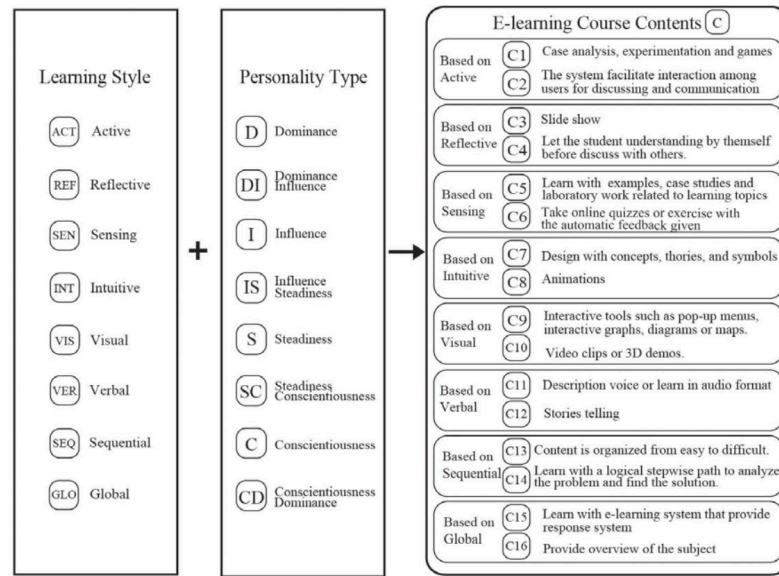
Learning Style

ACT Active

REF Reflective

SEN Sensing

INT Intuitive

VIS Visual

VER Verbal

SEQ Sequential

GLO Global

+

Personality Type

D Dominance

DI Dominance Influence

I Influence

IS Influence Steadiness

S Steadiness

SC Steadiness Conscientiousness

C Conscientiousness

CD Conscientiousness Dominance

E-learning Course Contents C

Based on Active
C1 Case analysis, experimentation and games
C2 The system facilitate interaction among users for discussing and communication

Based on Reflective
C3 Slide show
C4 Let the student understanding by themself before discuss with others.

Based on Sensing
C5 Learn with examples, case studies and laboratory work related to learning topics
C6 Take online quizzes or exercise with the automatic feedback given

Based on Intuitive
C7 Design with concepts, thories, and symbols
C8 Animations

Based on Visual
C9 Interactive tools such as pop-up menus, interactive graphs, diagrams or maps.
C10 Video clips or 3D demos.

Based on Verbal
C11 Description voice or learn in audio format
C12 Stories telling

Based on Sequential
C13 Content is organized from easy to difficult.
C14 Learn with a logical stepwise path to analyze the problem and find the solution.

Based on Global
C15 Learn with e-learning system that provide response system
C16 Provide overview of the subject